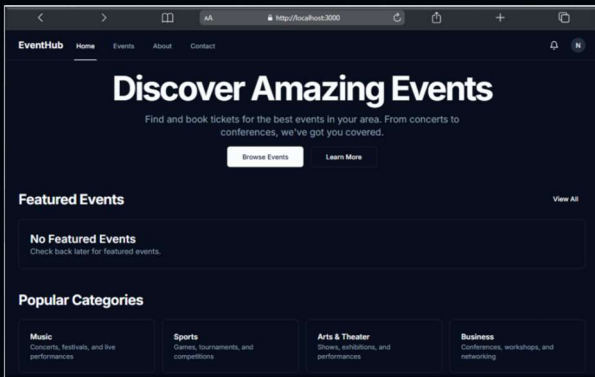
AA http://localhost:3000

EventHub Home Events About Contact N

Discover Amazing Events

Find and book tickets for the best events in your area. From concerts to conferences, we've got you covered.

Browse Events Learn More

Featured Events View All

No Featured Events
Check back later for featured events.

Popular Categories

Music
Concerts, festivals, and live performances

Sports
Games, tournaments, and competitions

Arts & Theater
Shows, exhibitions, and performances

Business
Conferences, workshops, and networking